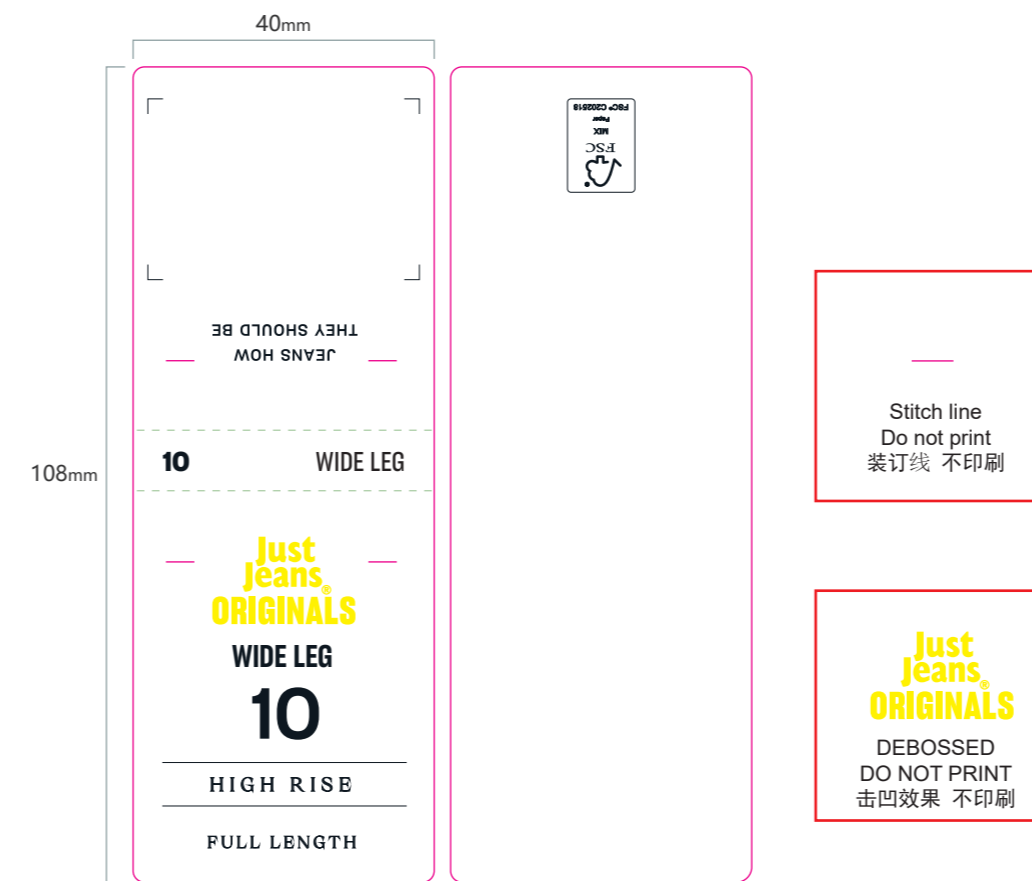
40mm

108mm

THEY SHOULD BE
JEANS HOW

10 WIDE LEG

Just
Jeans®
ORIGINALS
WIDE LEG
10
HIGH RISE
FULL LENGTH

FSC
MIX
Paper
FSC® C202518

Stitch line
Do not print
装订线 不印刷

Just
Jeans®
ORIGINALS
DEBOSSED
DO NOT PRINT
击凹效果 不印刷